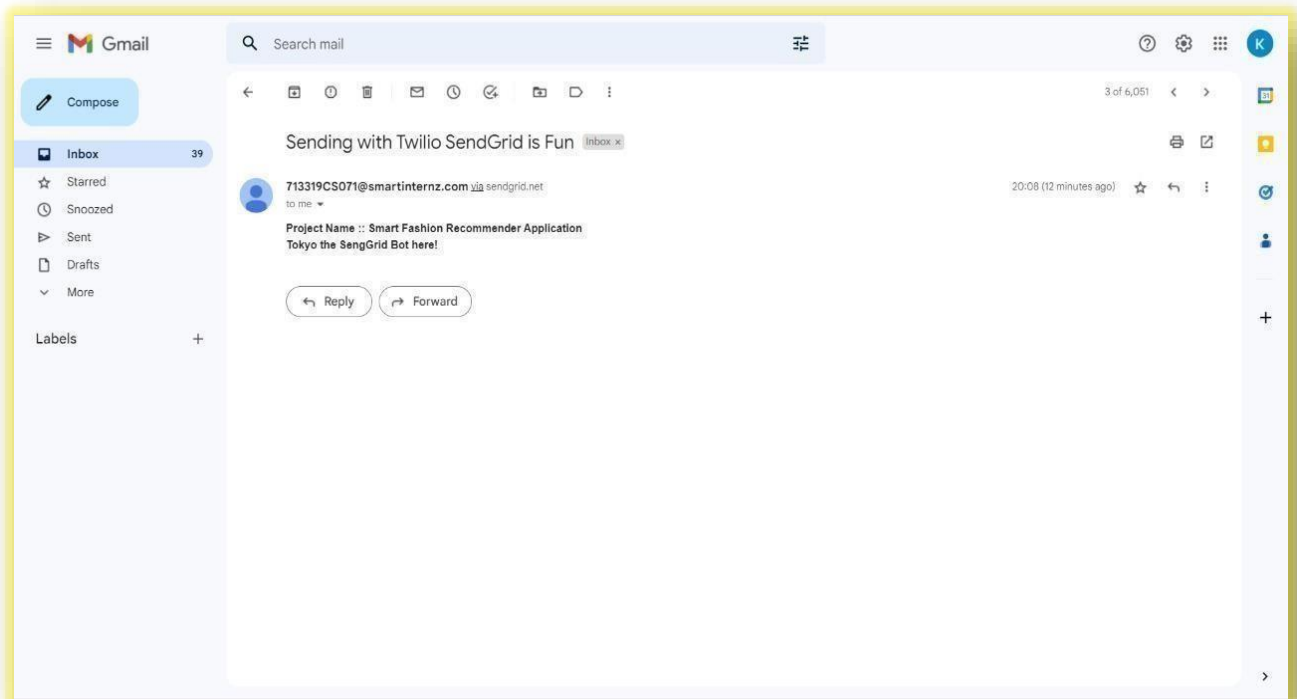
Gmail

Search mail

K

Compose

Inbox 39
Starred
Snoozed
Sent
Drafts
More

Labels +

3 of 6,051

Sending with Twilio SendGrid is Fun Inbox ×

713319CS071@smartinternz.com via sendgrid.net
to me

20:08 (12 minutes ago)

Project Name :: Smart Fashion Recommender Application
Tokyo the SengGrid Bot here!

Reply Forward

31

+